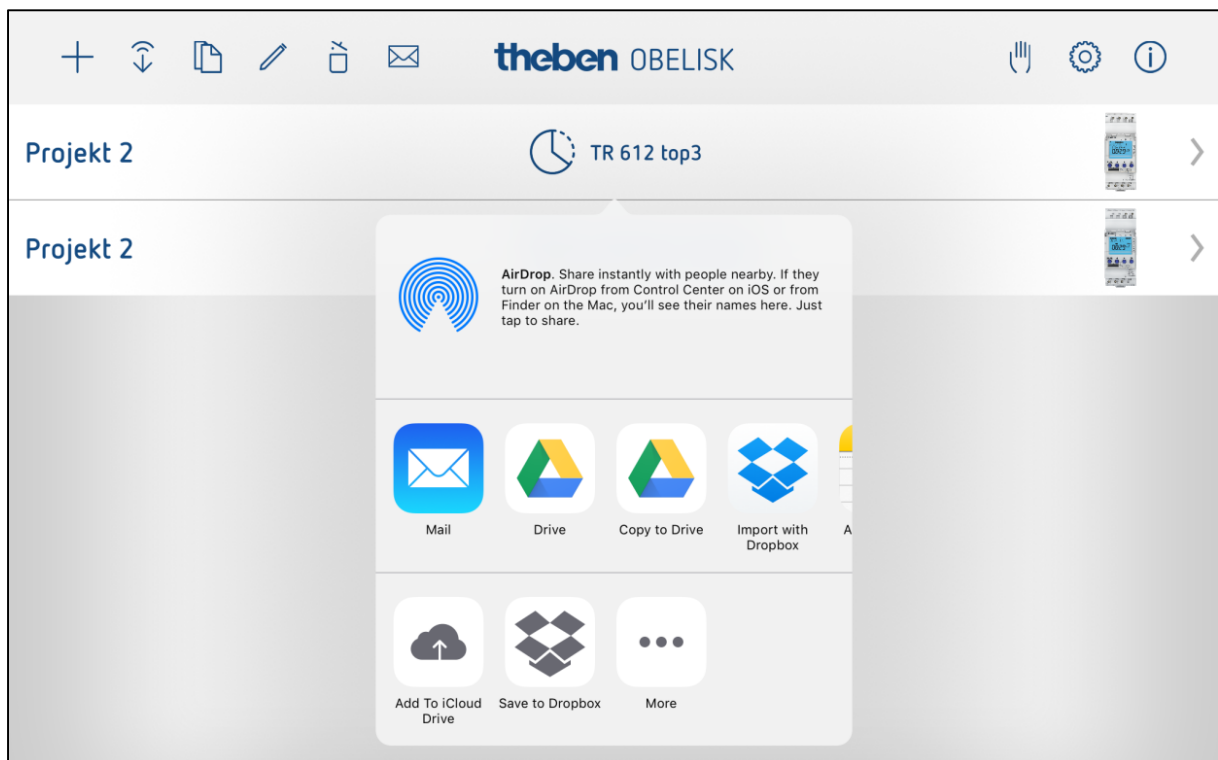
theben OBELISK

Projekt 2

TR 612 top3

Projekt 2

AirDrop. Share instantly with people nearby. If they turn on AirDrop from Control Center on iOS or from Finder on the Mac, you'll see their names here. Just tap to share.

Mail

Drive

Copy to Drive

Import with Dropbox

A

Add To iCloud Drive

Save to Dropbox

More